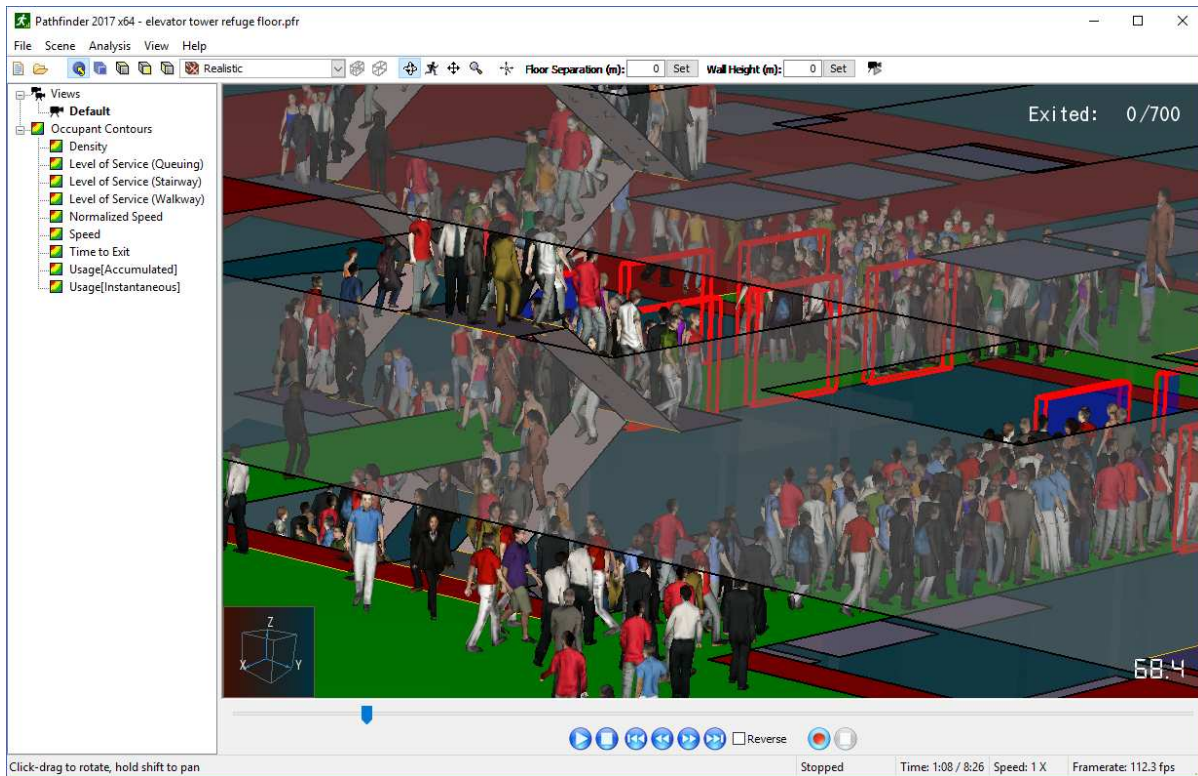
Pathfinder 2017 x64 - elevator tower refuge floor.pfr

File Scene Analysis View Help

Realistic

Floor Separation (m): 0 Set Wall Height (m): 0 Set

Views
Default
Occupant Contours
Density
Level of Service (Queuing)
Level of Service (Stairway)
Level of Service (Walkway)
Normalized Speed
Speed
Time to Exit
Usage[Accumulated]
Usage[Instantaneous]

Exited: 0/700

Z
X Y

68.4

Reverse

Click-drag to rotate, hold shift to pan

Stopped

Time: 1:08 / 8:26 Speed: 1 X

Framerate: 112.3 fps